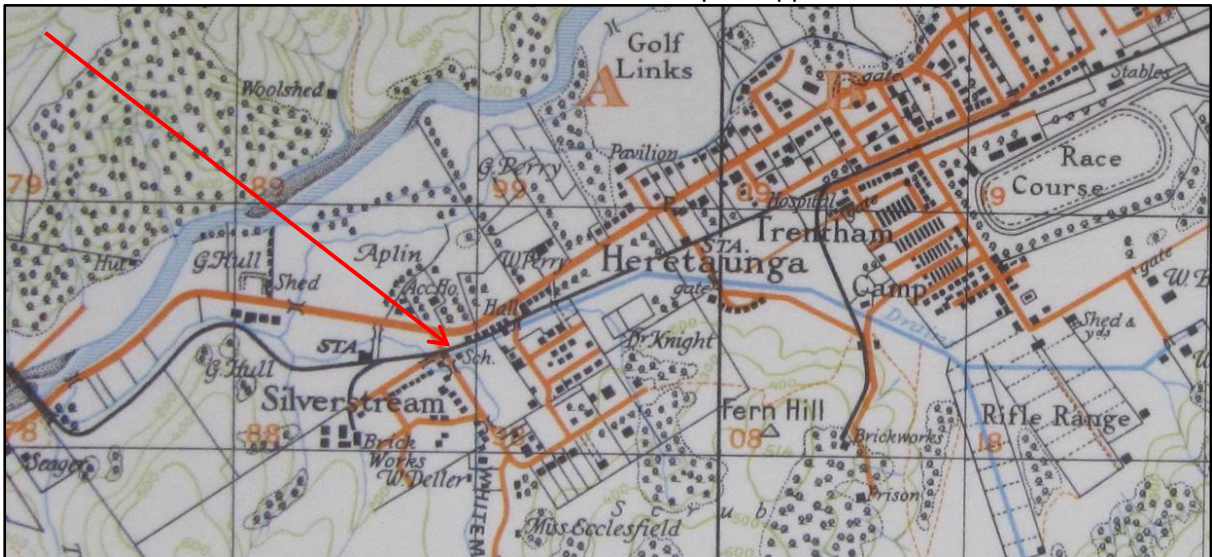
Golf Links

A

B

Woolshed

gate

Stables

Race Course

Pavilion

G. Perry

79

89

99

09

9

Hospital

gate

Trentham

STA.

Hut

G. Hull

Shed

Aplin

W. Perry

Heretaunga

Camp

gate

W. B

Acc. Ho.

Hall

gate

Drain

Shed & yds

STA

Sch.

Dr. Knight

G. Hull

Silverstream

Fern Hill

Rifle Range

78

88

98

08

18

Brick Works

Brickworks

Seager

W. Deller

WHITEM

Prison

Scrub

Miss Ecclesfield